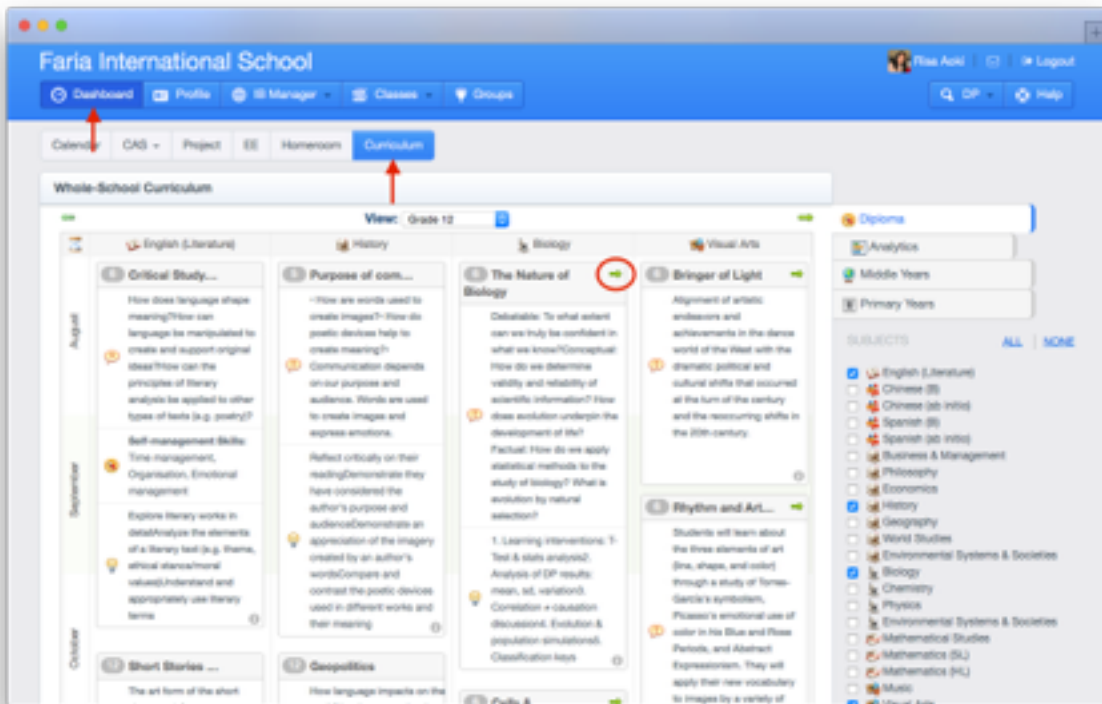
Faria International School

Risa Aoki | Logout

Dashboard | Profile | IB Manager | Classes | Groups

DP | Help

Calendar | CAS | Project | EE | Homeroom | Curriculum

Whole-School Curriculum

View: Grade 12

English (Literature) | History | Biology | Visual Arts

August

September

October

Critical Study...

How does language shape meaning?How can language be manipulated to create and support original ideas?How can the principles of literary analysis be applied to other types of texts (e.g. poetry)?

Self-management Skills: Time management, Organisation, Emotional management

Explore literary works in detailAnalyze the elements of a literary text (e.g. theme, ethical stance/moral values)Understand and appropriately use literary terms

Short Stories ...

The art form of the short

Purpose of com...

- How are words used to create images?- How do poetic devices help to create meaning?- Communication depends on our purpose and audience. Words are used to create images and express emotions.

Reflect critically on their readingDemonstrate they have considered the author's purpose and audienceDemonstrate an appreciation of the imagery created by an author's wordsCompare and contrast the poetic devices used in different works and their meaning

Geopolitics

How language impacts on the

The Nature of Biology

Debatable: To what extent can we truly be confident in what we know?Conceptual: How do we determine validity and reliability of scientific information? How does evolution underpin the development of life? Factual: How do we apply statistical methods to the study of biology? What is evolution by natural selection?

1. Learning interventions: T-Test & stats analysis2. Analysis of DP results: mean, sd, variation3. Correlation ≠ causation discussion4. Evolution & population simulations5. Classification keys

Cells &

Bringer of Light

Alignment of artistic endeavors and achievements in the dance world of the West with the dramatic political and cultural shifts that occurred at the turn of the century and the reoccurring shifts in the 20th century.

Rhythm and Art...

Students will learn about the three elements of art (line, shape, and color) through a study of Torres-García's symbolism, Picasso's emotional use of color in his Blue and Rose Periods, and Abstract Expressionism. They will apply their new vocabulary to images by a variety of

Diploma
Analytics
Middle Years
Primary Years

SUBJECTS ALL | NONE

English (Literature)
Chinese (B)
Chinese (ab initio)
Spanish (B)
Spanish (ab initio)
Business & Management
Philosophy
Economics
History
Geography
World Studies
Environmental Systems & Societies
Biology
Chemistry
Physics
Environmental Systems & Societies
Mathematical Studies
Mathematics (SL)
Mathematics (HL)
Music
Visual Arts